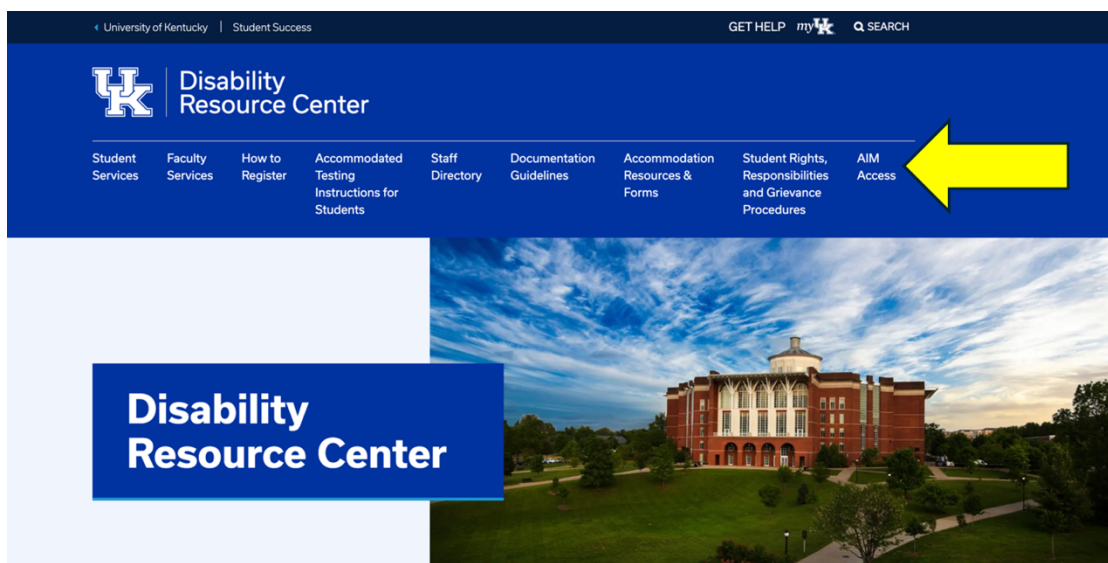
University of Kentucky | Student Success

GET HELP myUK SEARCH

UK Disability Resource Center

Student Services
Faculty Services
How to Register
Accommodated Testing Instructions for Students
Staff Directory
Documentation Guidelines
Accommodation Resources & Forms
Student Rights, Responsibilities and Grievance Procedures
AIM Access

Disability Resource Center